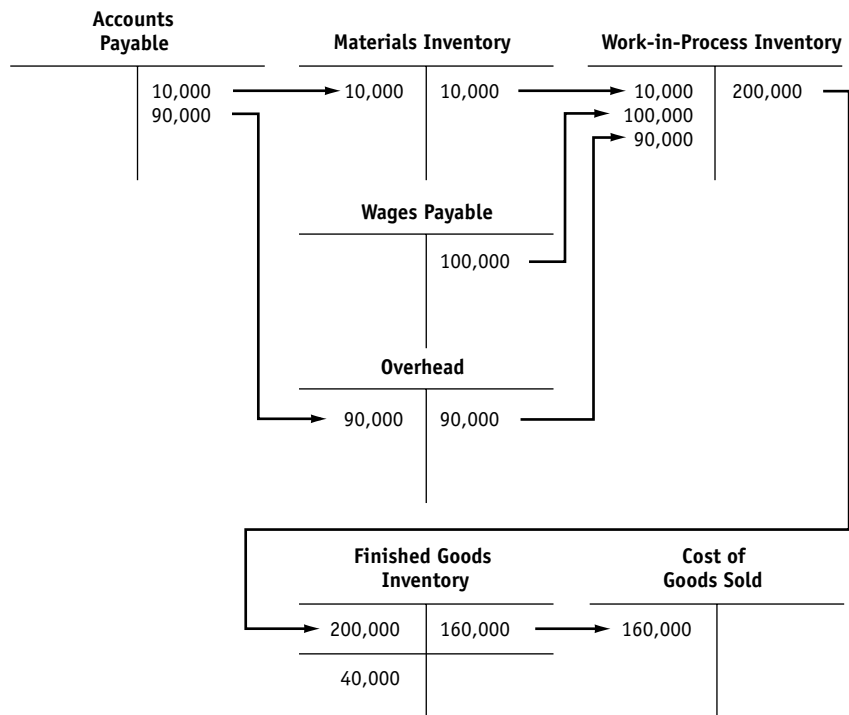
Accounts Payable

| | |
|---|---|
| | 10,000 |
| | 90,000 |

Materials Inventory

| | |
|---|---|
| 10,000 | 10,000 |

Work-in-Process Inventory

| | |
|---|---|
| 10,000 | 200,000 |
| 100,000 | |
| 90,000 | |

Wages Payable

| | |
|---|---|
| | 100,000 |

Overhead

| | |
|---|---|
| 90,000 | 90,000 |

Finished Goods Inventory

| | |
|---|---|
| 200,000 | 160,000 |
| 40,000 | |

Cost of Goods Sold

| | |
|---|---|
| 160,000 | |